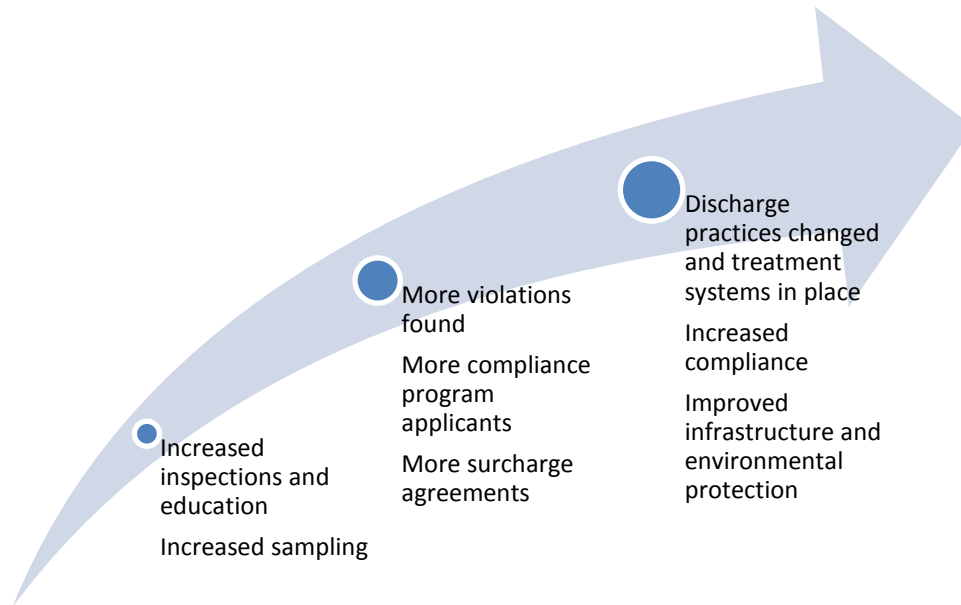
Increased inspections and education

Increased sampling

More violations found

More compliance program applicants

More surcharge agreements

Discharge practices changed and treatment systems in place

Increased compliance

Improved infrastructure and environmental protection